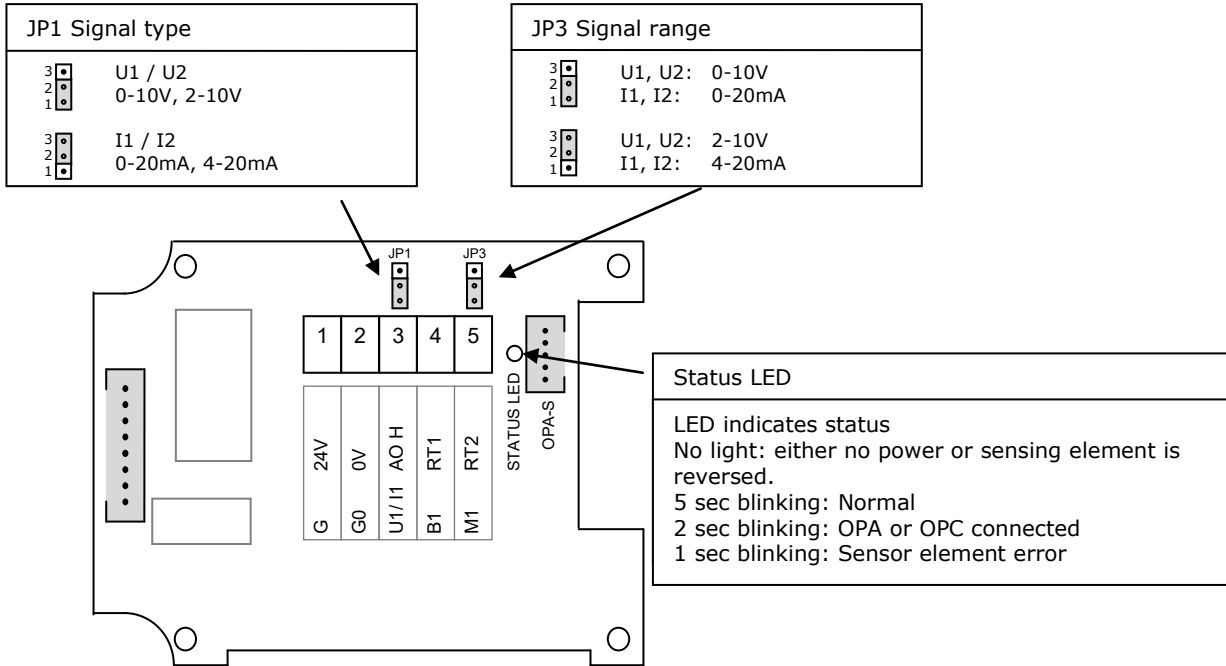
JP1 Signal type

3
2
1
U1 / U2
0-10V, 2-10V

3
2
1
I1 / I2
0-20mA, 4-20mA

JP3 Signal range

3
2
1
U1, U2: 0-10V
I1, I2: 0-20mA

3
2
1
U1, U2: 2-10V
I1, I2: 4-20mA

JP1
JP3

| 1 | 2 | 3 | 4 | 5 |
|---|---|---|---|---|
| 24V | 0V | AO H | RT1 | RT2 |
| G | G0 | U1/I1 | B1 | M1 |

STATUS LED
OPA-S

Status LED

LED indicates status
No light: either no power or sensing element is reversed.
5 sec blinking: Normal
2 sec blinking: OPA or OPC connected
1 sec blinking: Sensor element error